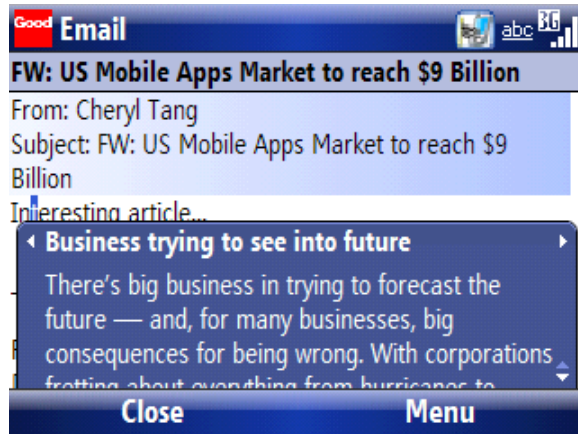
Good Email

abc 3G

FW: US Mobile Apps Market to reach $9 Billion

From: Cheryl Tang
Subject: FW: US Mobile Apps Market to reach $9 Billion
Interesting article...

Business trying to see into future

There's big business in trying to forecast the future — and, for many businesses, big consequences for being wrong. With corporations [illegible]

Close Menu